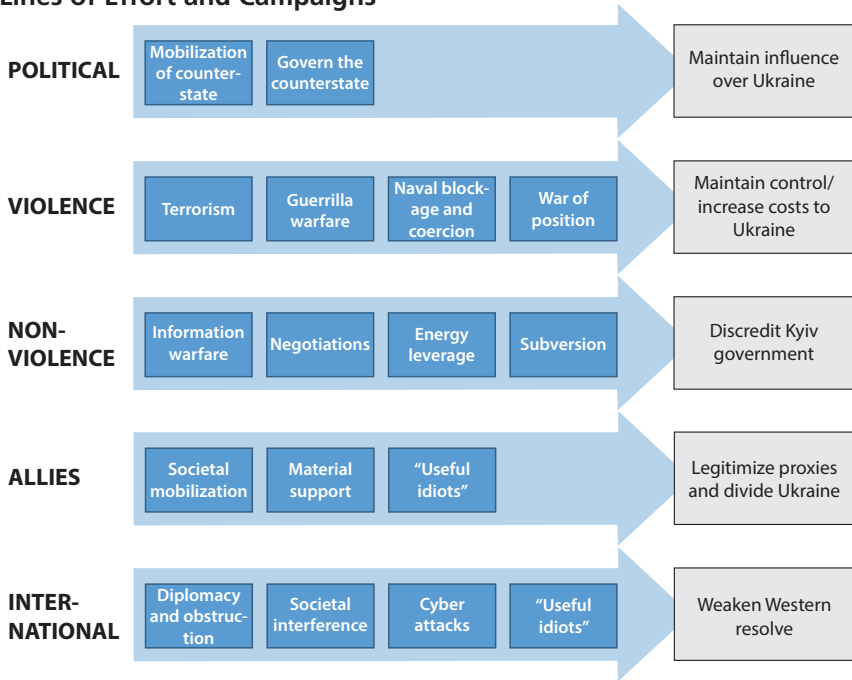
Lines of Effort and Campaigns

POLITICAL

Mobilization of counterstate

Govern the counterstate

Maintain influence over Ukraine

VIOLENCE

Terrorism

Guerrilla warfare

Naval blockage and coercion

War of position

Maintain control/ increase costs to Ukraine

NON-VIOLENCE

Information warfare

Negotiations

Energy leverage

Subversion

Discredit Kyiv government

ALLIES

Societal mobilization

Material support

"Useful idiots"

Legitimize proxies and divide Ukraine

INTER-NATIONAL

Diplomacy and obstruction

Societal interference

Cyber attacks

"Useful idiots"

Weaken Western resolve